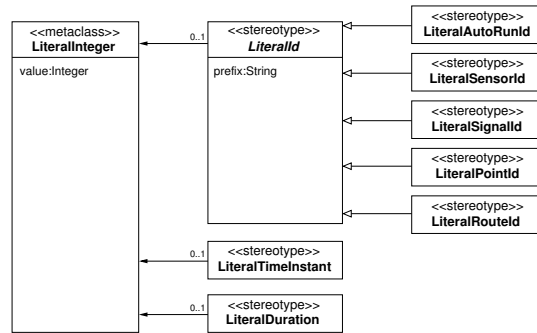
<<metaclass>>
LiteralInteger

value:Integer

0..1

<<stereotype>>
LiteralId

prefix:String

<<stereotype>>
LiteralAutoRunId

<<stereotype>>
LiteralSensorId

<<stereotype>>
LiteralSignalId

<<stereotype>>
LiteralPointId

<<stereotype>>
LiteralRouteId

0..1

<<stereotype>>
LiteralTimeInstant

0..1

<<stereotype>>
LiteralDuration